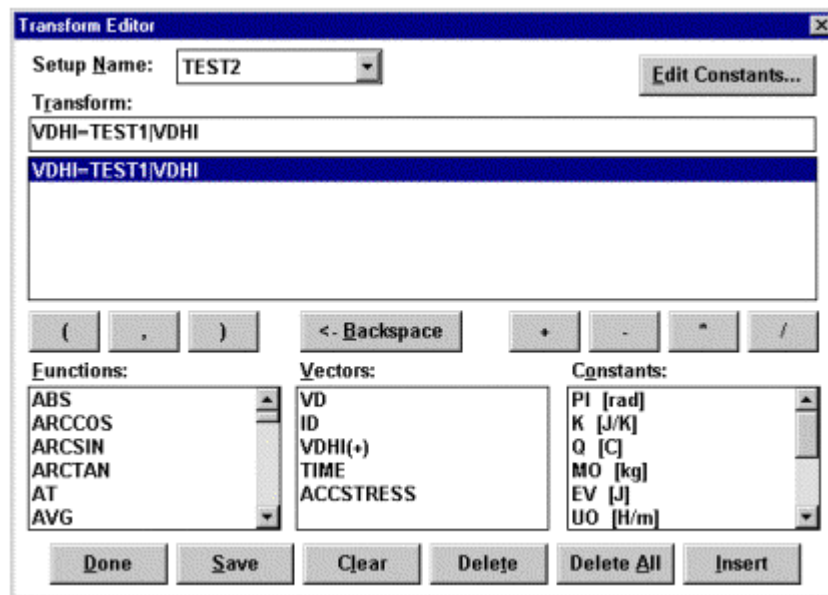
Transform Editor

Setup Name: TEST2

Edit Constants...

Transform:

VDHI=TEST1|VDHI

VDHI=TEST1|VDHI

( , ) <- Backspace + - * /

Functions:
ABS
ARCCOS
ARCSIN
ARCTAN
AT
AVG

Vectors:
VD
ID
VDHI(+)
TIME
ACCSTRESS

Constants:
PI [rad]
K [J/K]
Q [C]
MO [kg]
EV [J]
UO [H/m]

Done Save Clear Delete Delete All Insert